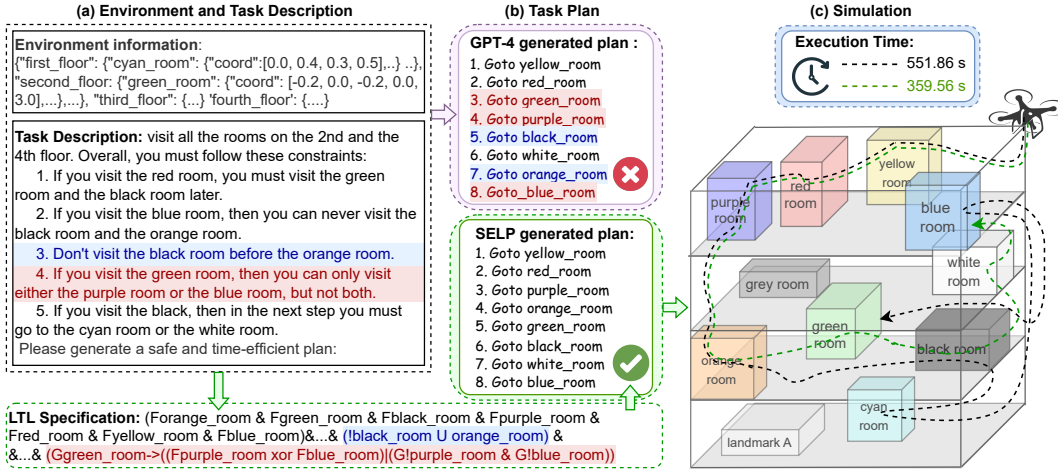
(a) Environment and Task Description

Environment information:
{"first_floor": {"cyan_room": {"coord":[0.0, 0.4, 0.3, 0.5],..} ..}, "second_floor: {"green_room": {"coord": [-0.2, 0.0, -0.2, 0.0, 3.0],...},...}, "third_floor": {...} 'fourth_floor': {....}

Task Description: visit all the rooms on the 2nd and the 4th floor. Overall, you must follow these constraints:
1. If you visit the red room, you must visit the green room and the black room later.
2. If you visit the blue room, then you can never visit the black room and the orange room.
3. Don't visit the black room before the orange room.
4. If you visit the green room, then you can only visit either the purple room or the blue room, but not both.
5. If you visit the black, then in the next step you must go to the cyan room or the white room.
Please generate a safe and time-efficient plan:

(b) Task Plan

GPT-4 generated plan :
1. Goto yellow_room
2. Goto red_room
3. Goto green_room
4. Goto purple_room
5. Goto black_room
6. Goto white_room
7. Goto orange_room
8. Goto_blue_room

SELP generated plan:
1. Goto yellow_room
2. Goto red_room
3. Goto purple_room
4. Goto orange_room
5. Goto green_room
6. Goto black_room
7. Goto white_room
8. Goto blue_room

(c) Simulation

Execution Time:
551.86 s
359.56 s

purple room
red room
yellow room
blue room
white room
grey room
green room
orange room
black room
cyan room
landmark A

LTL Specification: (Forange_room & Fgreen_room & Fblack_room & Fpurple_room & Fred_room & Fyellow_room & Fblue_room)&...& (!black_room U orange_room) & &...& (Ggreen_room->((Fpurple_room xor Fblue_room)|(G!purple_room & G!blue_room))